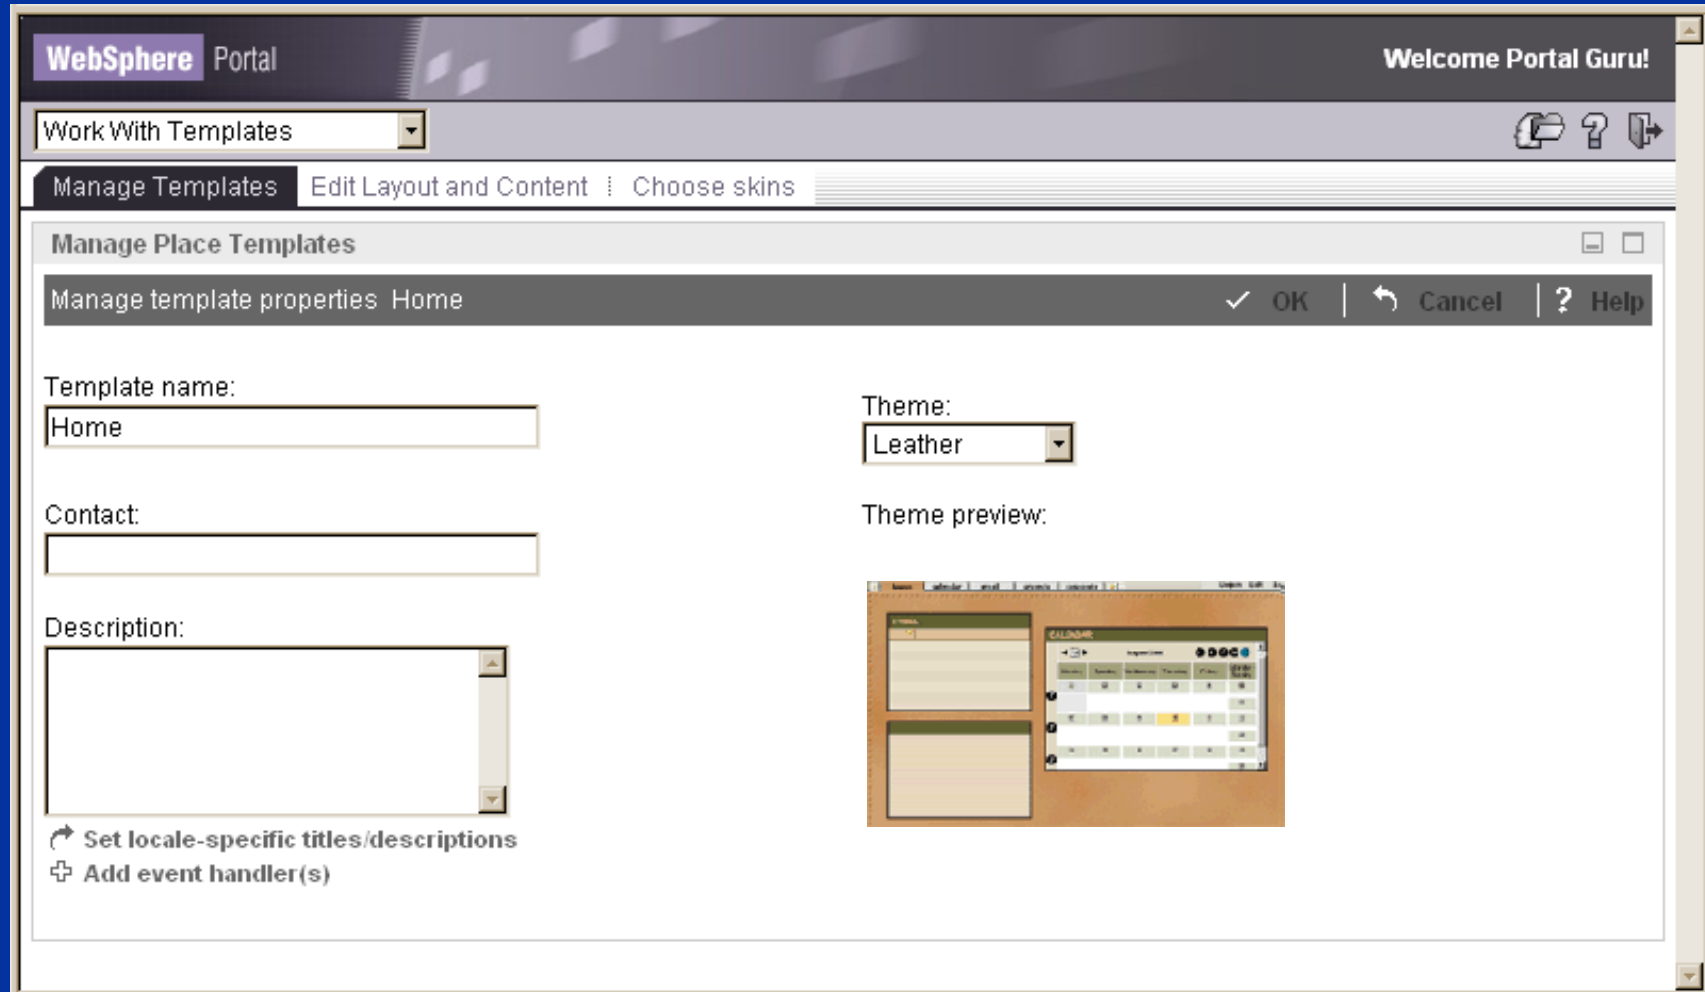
WebSphere Portal

Welcome Portal Guru!

Work With Templates

Manage Templates | Edit Layout and Content | Choose skins

Manage Place Templates

Manage template properties Home

✓ OK | Cancel | ? Help

Template name:

Home

Contact:

Description:

Set locale-specific titles/descriptions

Add event handler(s)

Theme:

Leather

Theme preview: